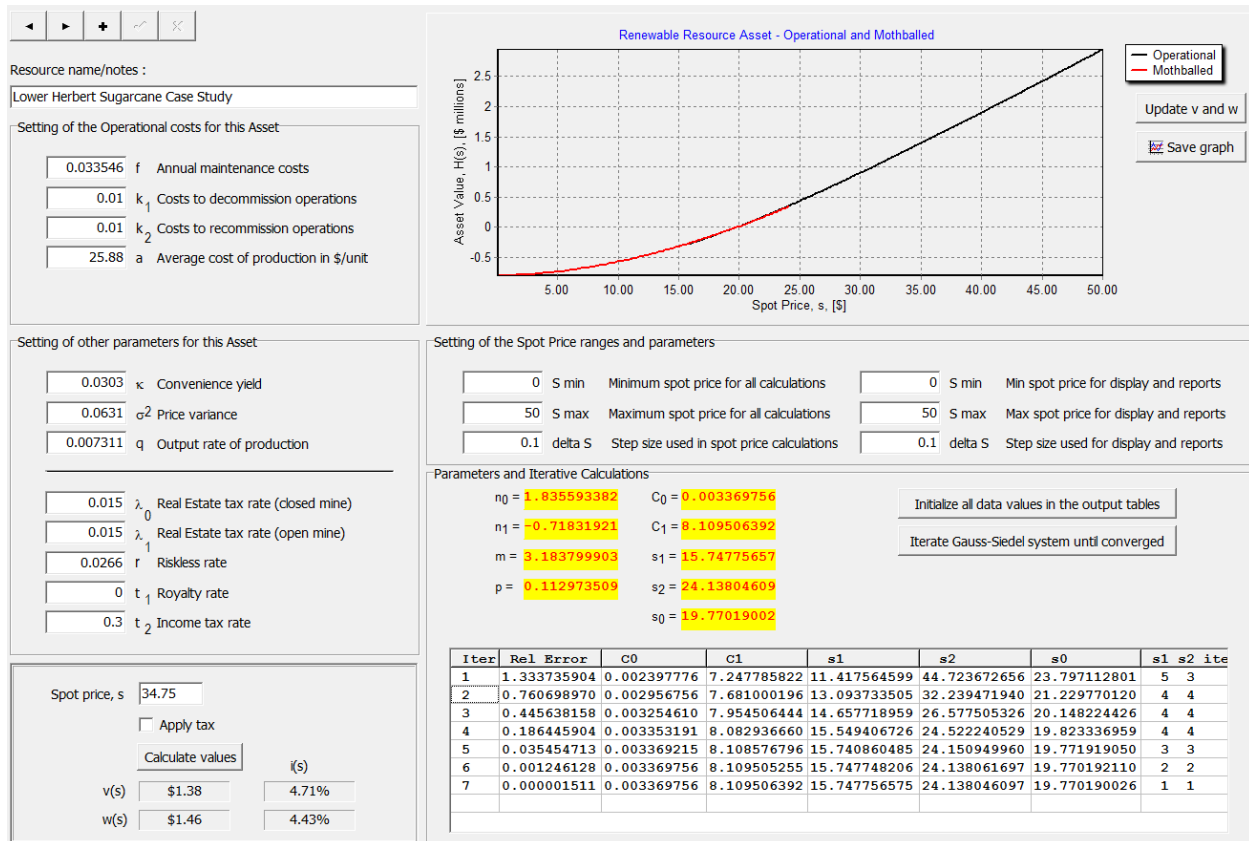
◄ ► +

Resource name/notes :

Lower Herbert Sugarcane Case Study

Setting of the Operational costs for this Asset

0.033546 f Annual maintenance costs

0.01 $k_1$ Costs to decommission operations

0.01 $k_2$ Costs to recommission operations

25.88 a Average cost of production in $/unit

Renewable Resource Asset - Operational and Mothballed

Operational
Mothballed

Asset Value, H(s), [$ millions]

2.5
2
1.5
1
0.5
0
-0.5

5.00 10.00 15.00 20.00 25.00 30.00 35.00 40.00 45.00 50.00

Spot Price, s, [$]

Update v and w

Save graph

Setting of other parameters for this Asset

0.0303 κ Convenience yield

0.0631 $\sigma^2$ Price variance

0.007311 q Output rate of production

0.015 $\lambda_0$ Real Estate tax rate (closed mine)

0.015 $\lambda_1$ Real Estate tax rate (open mine)

0.0266 r Riskless rate

0 $t_1$ Royalty rate

0.3 $t_2$ Income tax rate

Setting of the Spot Price ranges and parameters

0 S min Minimum spot price for all calculations

50 S max Maximum spot price for all calculations

0.1 delta S Step size used in spot price calculations

0 S min Min spot price for display and reports

50 S max Max spot price for display and reports

0.1 delta S Step size used for display and reports

Parameters and Iterative Calculations

$n_0$ = 1.835593382

$n_1$ = -0.71831921

m = 3.183799903

p = 0.112973509

$C_0$ = 0.003369756

$C_1$ = 8.109506392

$s_1$ = 15.74775657

$s_2$ = 24.13804609

$s_0$ = 19.77019002

Initialize all data values in the output tables

Iterate Gauss-Siedel system until converged

Spot price, s 34.75

Apply tax

Calculate values

i(s)

v(s) $1.38 4.71%

w(s) $1.46 4.43%

| Iter | Rel Error | C0 | C1 | s1 | s2 | s0 | s1 | s2 ite |
|---|---|---|---|---|---|---|---|---|
| 1 | 1.333735904 | 0.002397776 | 7.247785822 | 11.417564599 | 44.723672656 | 23.797112801 | 5 | 3 |
| 2 | 0.760698970 | 0.002956756 | 7.681000196 | 13.093733505 | 32.239471940 | 21.229770120 | 4 | 4 |
| 3 | 0.445638158 | 0.003254610 | 7.954506444 | 14.657718959 | 26.577505326 | 20.148224426 | 4 | 4 |
| 4 | 0.186445904 | 0.003353191 | 8.082936660 | 15.549406726 | 24.522240529 | 19.823336959 | 4 | 4 |
| 5 | 0.035454713 | 0.003369215 | 8.108576796 | 15.740860485 | 24.150949960 | 19.771919050 | 3 | 3 |
| 6 | 0.001246128 | 0.003369756 | 8.109505255 | 15.747748206 | 24.138061697 | 19.770192110 | 2 | 2 |
| 7 | 0.000001511 | 0.003369756 | 8.109506392 | 15.747756575 | 24.138046097 | 19.770190026 | 1 | 1 |